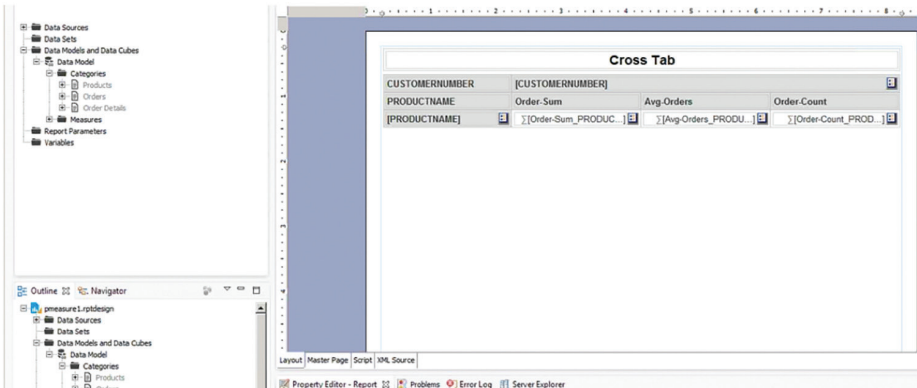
Data Sources
Data Sets
Data Models and Data Cubes
Data Model
Categories
Products
Orders
Order Details
Measures
Report Parameters
Variables

Outline
Navigator
pmeasure1.rptdesign
Data Sources
Data Sets
Data Models and Data Cubes
Data Model
Categories
Products

Cross Tab

| CUSTOMERNUMBER | [CUSTOMERNUMBER] | | |
|---|---|---|---|
| PRODUCTNAME | Order-Sum | Avg-Orders | Order-Count |
| [PRODUCTNAME] | ∑[Order-Sum_PRODUC...] | ∑[Avg-Orders_PRODU...] | ∑[Order-Count_PROD...] |

Layout | Master Page | Script | XML Source

Property Editor - Report | Problems | Error Log | Server Explorer